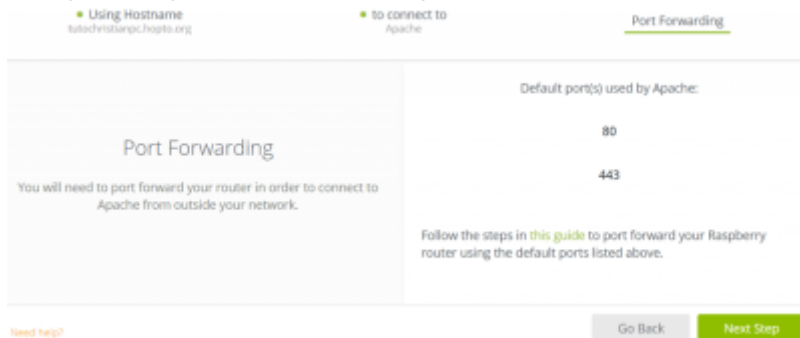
• Using Hostname
tutochristianpc.hopto.org

• to connect to
Apache

Port Forwarding

Port Forwarding

You will need to port forward your router in order to connect to Apache from outside your network.

Default port(s) used by Apache:

80

443

Follow the steps in this guide to port forward your Raspberry router using the default ports listed above.

Need help?

Go Back

Next Step